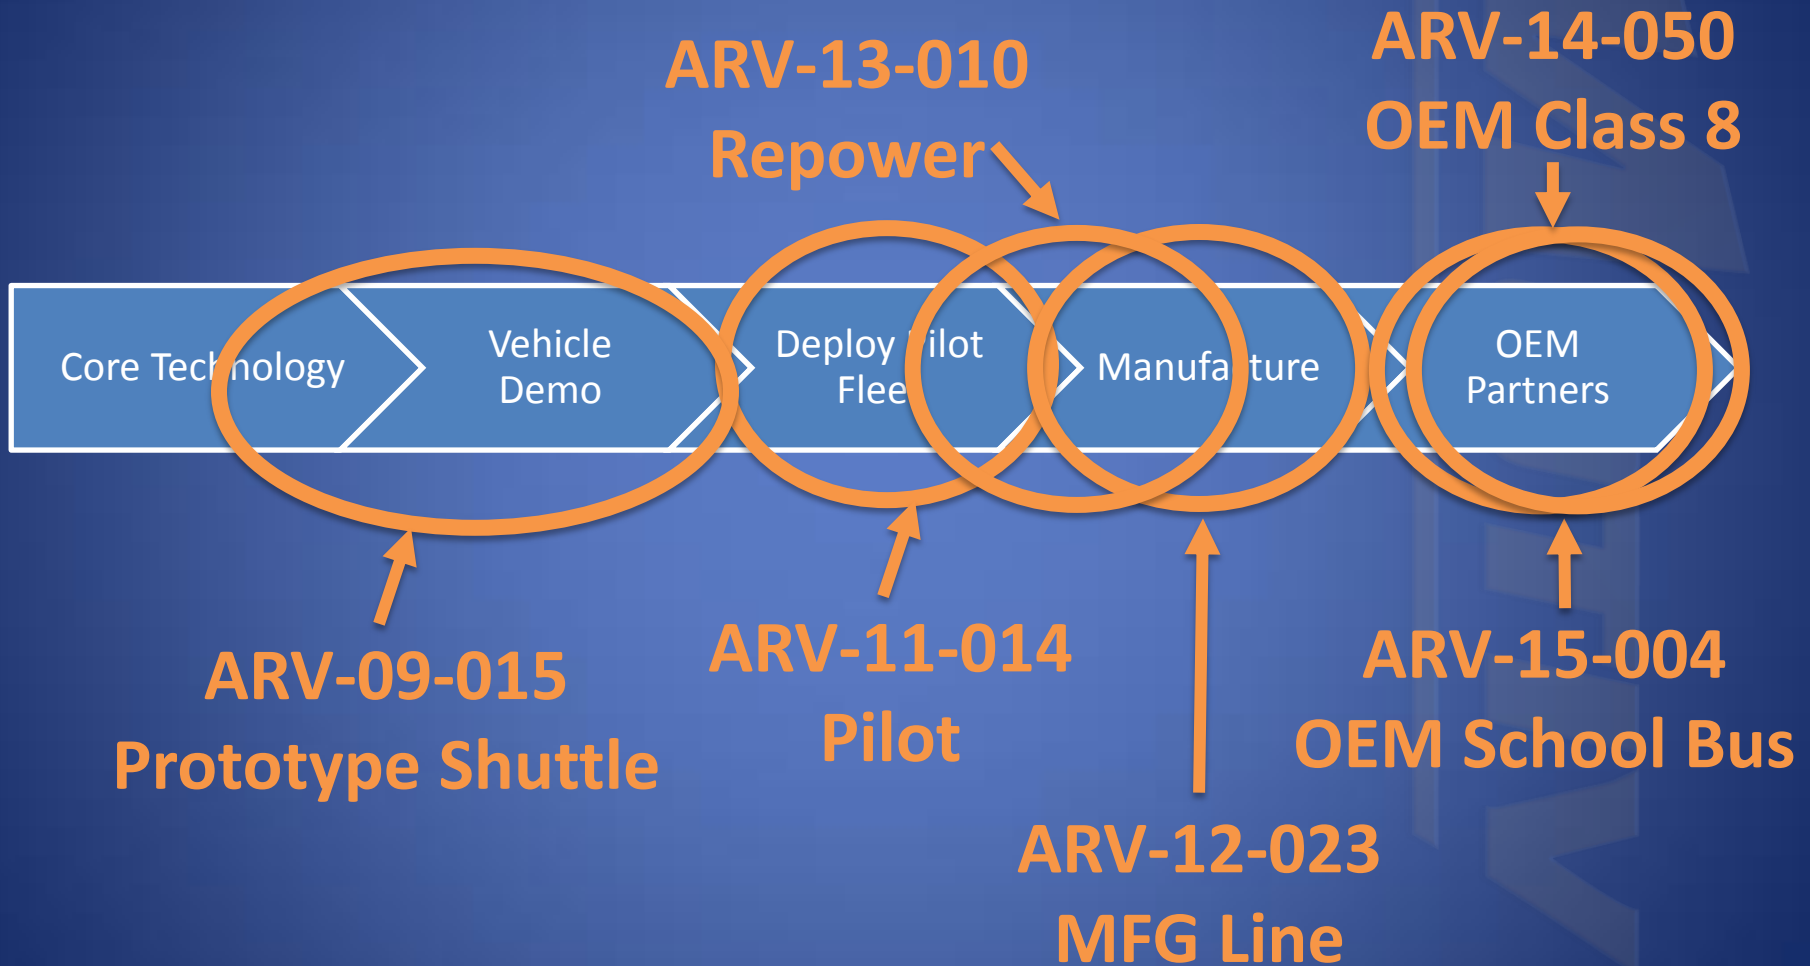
ARV-13-010
Repower

ARV-14-050
OEM Class 8

Core Tech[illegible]nology

Vehicle Demo

Deploy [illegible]ilot Flee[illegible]

Manufa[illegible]ture

OEM Partners

ARV-09-015
Prototype Shuttle

ARV-11-014
Pilot

ARV-15-004
OEM School Bus

ARV-12-023
MFG Line